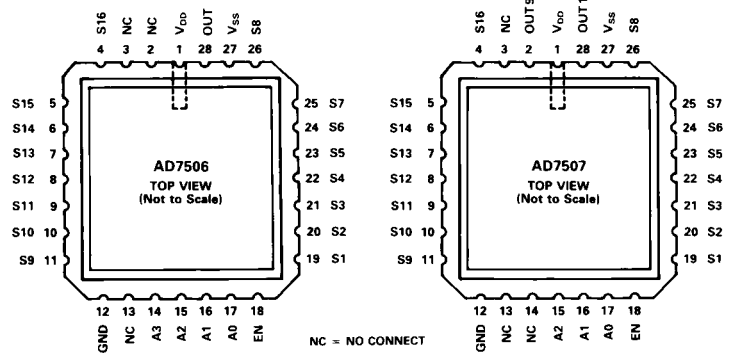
S16 NC NC $V_{DD}$ OUT $V_{SS}$ S8
4 3 2 1 28 27 26

S15 5
S14 6
S13 7
S12 8
S11 9
S10 10
S9 11

25 S7
24 S6
23 S5
22 S4
21 S3
20 S2
19 S1

AD7506
TOP VIEW
(Not to Scale)

12 13 14 15 16 17 18
GND NC A3 A2 A1 A0 EN

S16 NC OUT9 $V_{DD}$ OUT1 $V_{SS}$ S8
4 3 2 1 28 27 26

S15 5
S14 6
S13 7
S12 8
S11 9
S10 10
S9 11

25 S7
24 S6
23 S5
22 S4
21 S3
20 S2
19 S1

AD7507
TOP VIEW
(Not to Scale)

12 13 14 15 16 17 18
GND NC NC A2 A1 A0 EN

NC = NO CONNECT